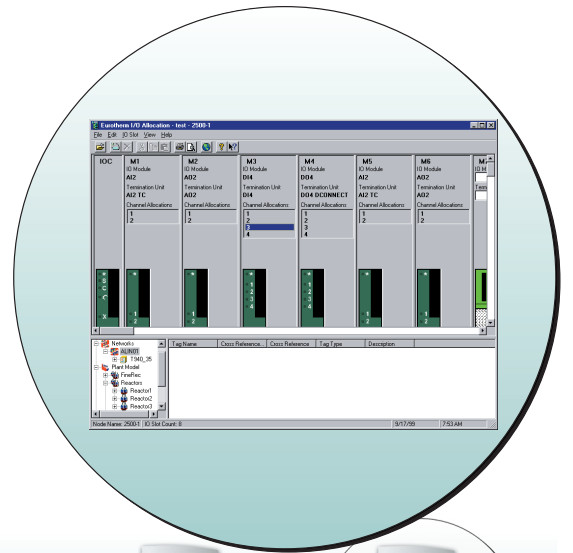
Eurotherm I/O Allocation - test - 2500-1

File Edit IO Slot View Help

IOC

M1
IO Module
AI2
Termination Unit
AI2 TC
Channel Allocations
1
2

M2
IO Module
AI2
Termination Unit
AI2
Channel Allocations
1
2

M3
IO Module
DI4
Termination Unit
DI4
Channel Allocations
1
2
3
4

M4
IO Module
DO4
Termination Unit
DO4 DCONNECT
Channel Allocations
1
2
3
4

M5
IO Module
AI2
Termination Unit
AI2 TC
Channel Allocations
1
2

M6
IO Module
AO2
Termination Unit
AO2
Channel Allocations
1
2

M
IO M
Termi

Networks
ALIN01
T940_35
Plant Model
FireProt
Reactors
Reactor1
Reactor2
Reactor3

| Tag Name | Cross Reference... | Cross Reference | Tag Type | Description |
|---|---|---|---|---|

Node Name: 2500-1 IO Slot Count: 8 | 9/17/99 | 7:53 AM